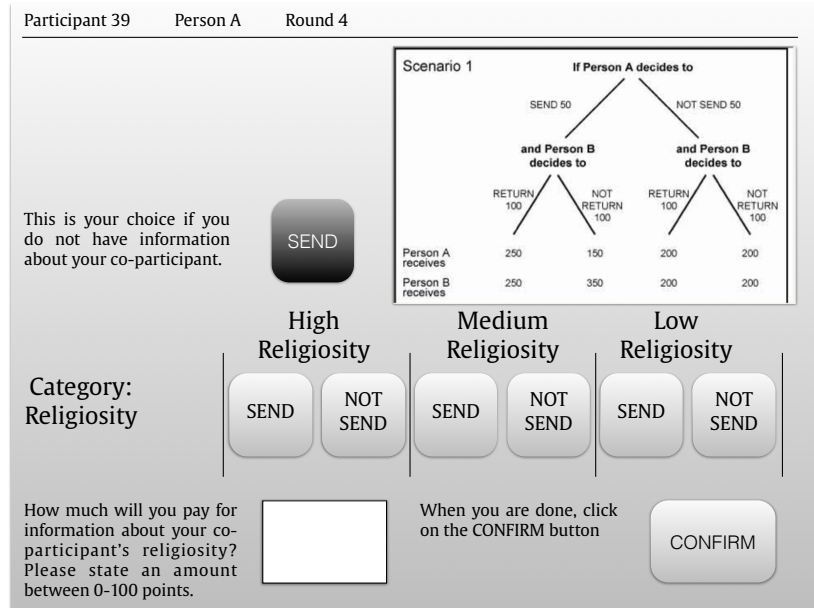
Participant 39 Person A Round 4

This is your choice if you do not have information about your co-participant.

SEND

Scenario 1

If Person A decides to

SEND 50

NOT SEND 50

and Person B decides to

and Person B decides to

RETURN 100

NOT RETURN 100

RETURN 100

NOT RETURN 100

| | | | | |
|---|---|---|---|---|
| Person A receives | 250 | 150 | 200 | 200 |
| Person B receives | 250 | 350 | 200 | 200 |

Category: Religiosity

High Religiosity

SEND NOT SEND

Medium Religiosity

SEND NOT SEND

Low Religiosity

SEND NOT SEND

How much will you pay for information about your co-participant's religiosity? Please state an amount between 0-100 points.

When you are done, click on the CONFIRM button

CONFIRM